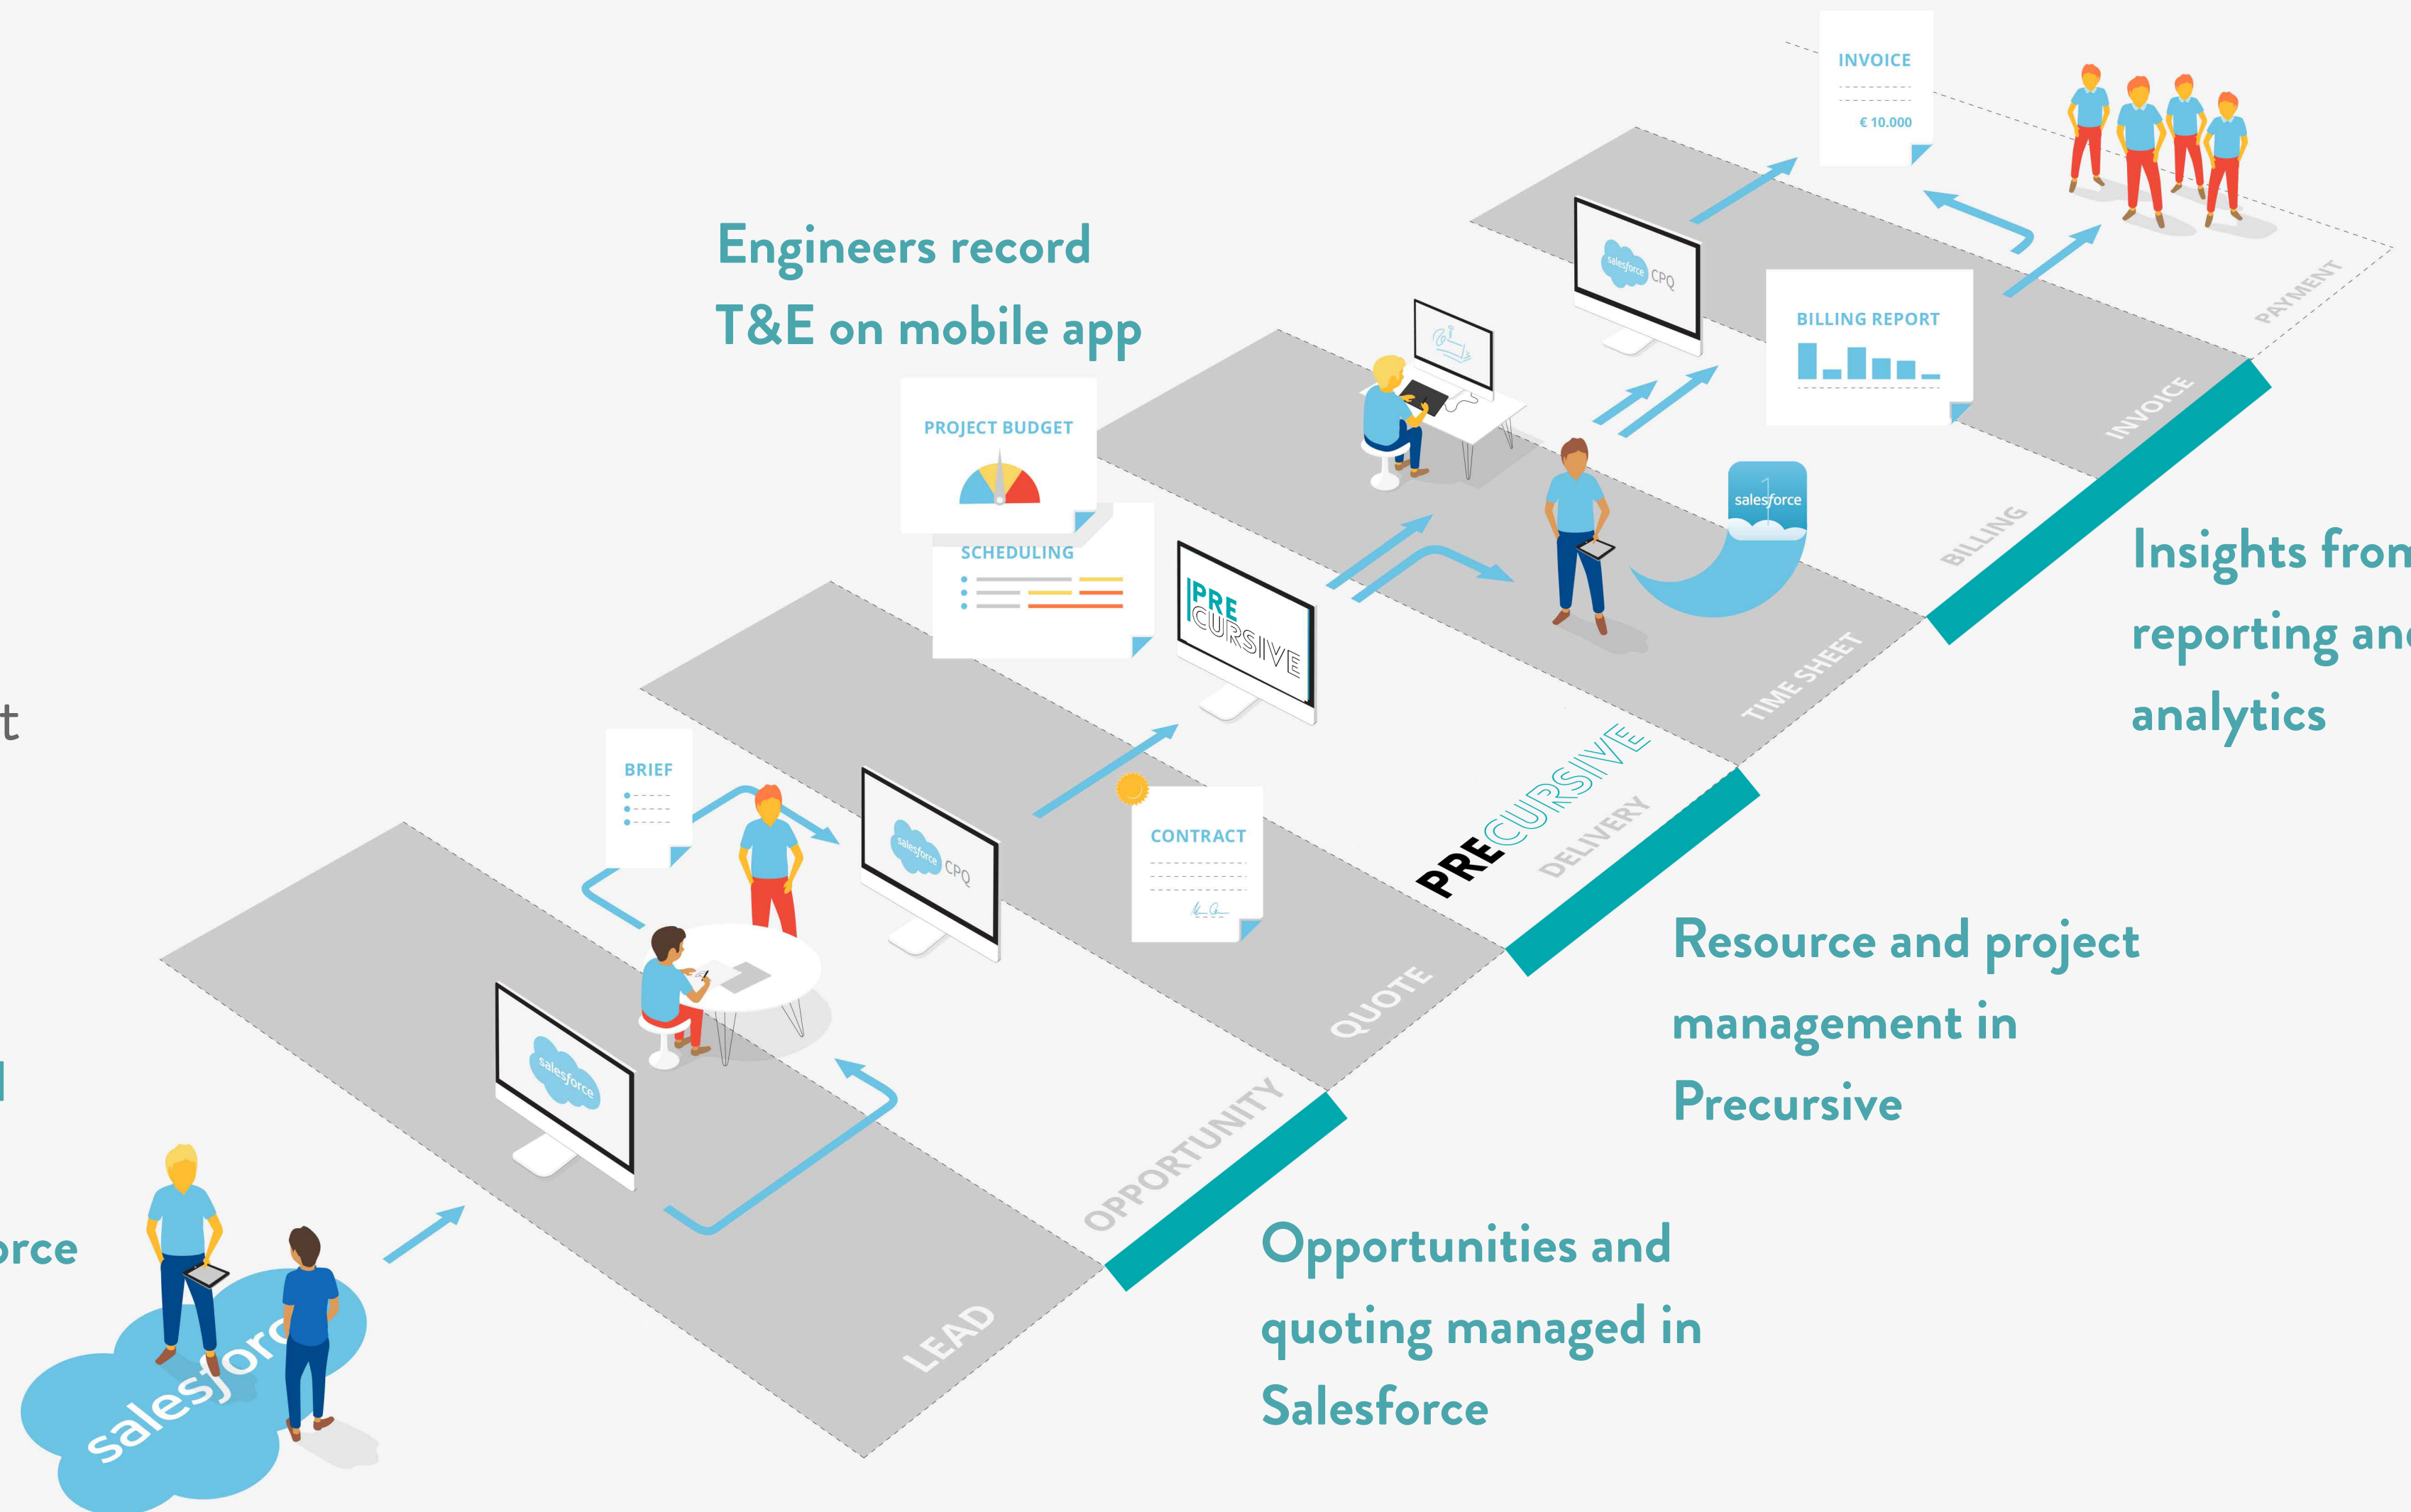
INVOICE

€ 10.000

Engineers record T&E on mobile app

BILLING REPORT

PAYMENT

INVOICE

PROJECT BUDGET

SCHEDULING

PRECURSIVE

salesforce CPQ

salesforce

BILLING

Insights fron reporting anc analytics

t

TIME SHEET

BRIEF

salesforce CPQ

CONTRACT

PRECURSIVE

DELIVERY

Resource and project management in Precursive

salesforce

QUOTE

OPPORTUNITY

rce

salesforce

LEAD

Opportunities and quoting managed in Salesforce